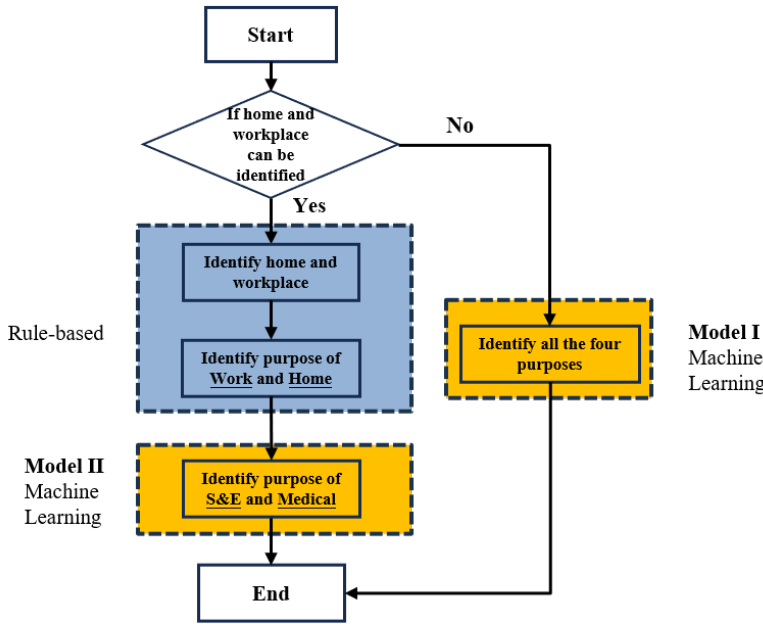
Start

If home and workplace can be identified

No

Yes

Rule-based

Identify home and workplace

Identify purpose of Work and Home

Identify all the four purposes

Model I
Machine
Learning

Model II
Machine
Learning

Identify purpose of S&E and Medical

End